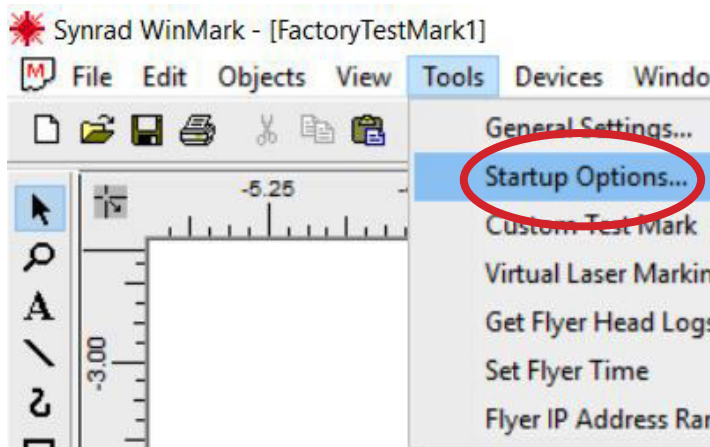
Synrad WinMark - [FactoryTestMark1]

File Edit Objects View Tools Devices Windo

-5.25

-3.00

General Settings...
Startup Options...
Custom Test Mark
Virtual Laser Markin
Get Flyer Head Logs
Set Flyer Time
Flyer IP Address Ra